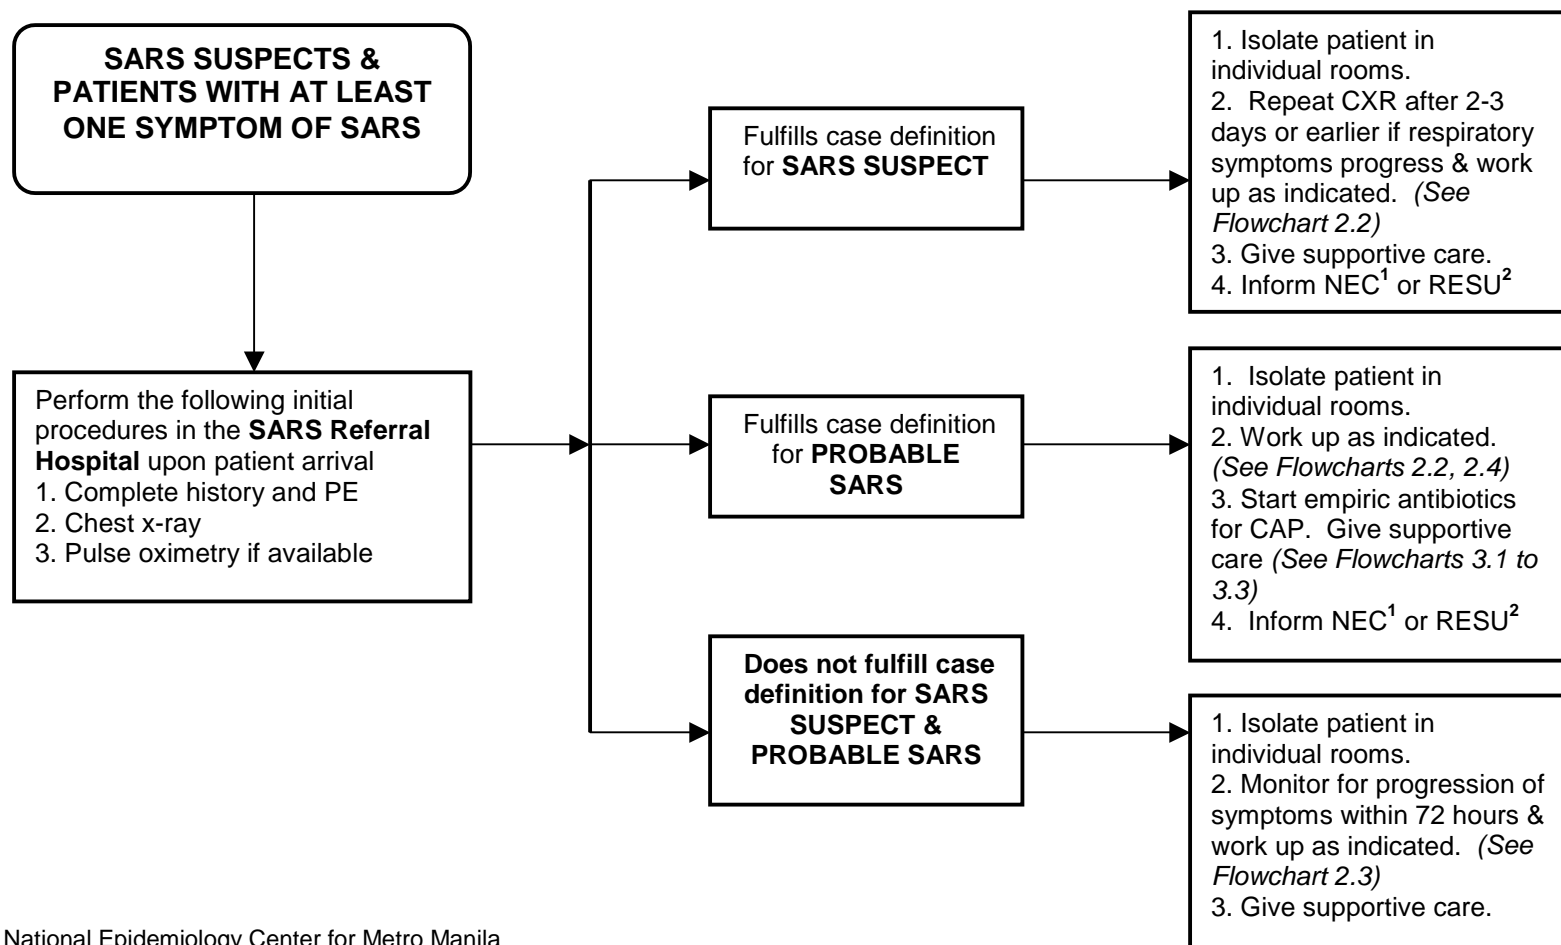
SARS SUSPECTS & PATIENTS WITH AT LEAST ONE SYMPTOM OF SARS

Perform the following initial procedures in the **SARS Referral Hospital** upon patient arrival
1. Complete history and PE
2. Chest x-ray
3. Pulse oximetry if available

Fulfills case definition for **SARS SUSPECT**

1. Isolate patient in individual rooms.
2. Repeat CXR after 2-3 days or earlier if respiratory symptoms progress & work up as indicated. *(See Flowchart 2.2)*
3. Give supportive care.
4. Inform NEC$^1$ or RESU$^2$

Fulfills case definition for **PROBABLE SARS**

1. Isolate patient in individual rooms.
2. Work up as indicated. *(See Flowcharts 2.2, 2.4)*
3. Start empiric antibiotics for CAP. Give supportive care *(See Flowcharts 3.1 to 3.3)*
4. Inform NEC$^1$ or RESU$^2$

**Does not fulfill case definition for SARS SUSPECT & PROBABLE SARS**

1. Isolate patient in individual rooms.
2. Monitor for progression of symptoms within 72 hours & work up as indicated. *(See Flowchart 2.3)*
3. Give supportive care.

National Epidemiology Center for Metro Manila